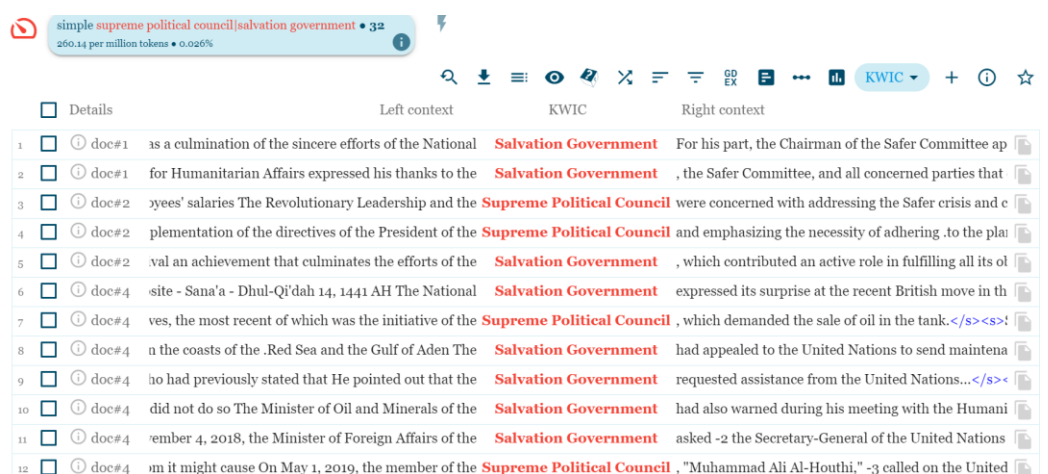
simple supreme political council|salvation government • 32
260.14 per million tokens • 0.026%

KWIC

| | Details | Left context | KWIC | Right context |
|---|---|---|---|---|
| 1 | doc#1 | as a culmination of the sincere efforts of the National | Salvation Government | For his part, the Chairman of the Safer Committee ap |
| 2 | doc#1 | for Humanitarian Affairs expressed his thanks to the | Salvation Government | , the Safer Committee, and all concerned parties that |
| 3 | doc#2 | oyees' salaries The Revolutionary Leadership and the | Supreme Political Council | were concerned with addressing the Safer crisis and c |
| 4 | doc#2 | plementation of the directives of the President of the | Supreme Political Council | and emphasizing the necessity of adhering .to the pla |
| 5 | doc#2 | val an achievement that culminates the efforts of the | Salvation Government | , which contributed an active role in fulfilling all its o |
| 6 | doc#4 | site - Sana'a - Dhul-Qi'dah 14, 1441 AH The National | Salvation Government | expressed its surprise at the recent British move in th |
| 7 | doc#4 | ves, the most recent of which was the initiative of the | Supreme Political Council | , which demanded the sale of oil in the tank.</s><s> |
| 8 | doc#4 | n the coasts of the .Red Sea and the Gulf of Aden The | Salvation Government | had appealed to the United Nations to send maintena |
| 9 | doc#4 | ho had previously stated that He pointed out that the | Salvation Government | requested assistance from the United Nations...</s>< |
| 10 | doc#4 | did not do so The Minister of Oil and Minerals of the | Salvation Government | had also warned during his meeting with the Humani |
| 11 | doc#4 | vember 4, 2018, the Minister of Foreign Affairs of the | Salvation Government | asked -2 the Secretary-General of the United Nations |
| 12 | doc#4 | m it might cause On May 1, 2019, the member of the | Supreme Political Council | , "Muhammad Ali Al-Houthi," -3 called on the United |